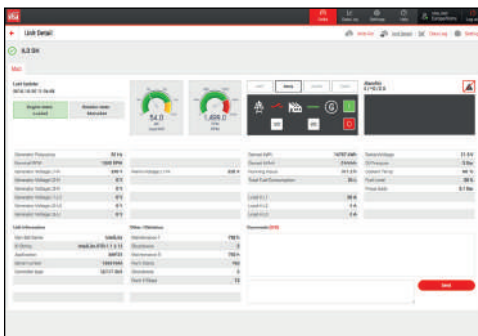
Unit Detail

8.3 SH

Main

Last Update
2018-10-07 12:56:09

Engine status
Locked

Genset status
Manual

54.0

1,409.0

Remote

Alarm(s)

Generator Frequency 50 Hz
Generator RPM 1500 RPM
Generator Voltage L1-N
Generator Voltage L2-N
Generator Voltage L3-N

Unit Information

Others / Statistics

Comments

Send